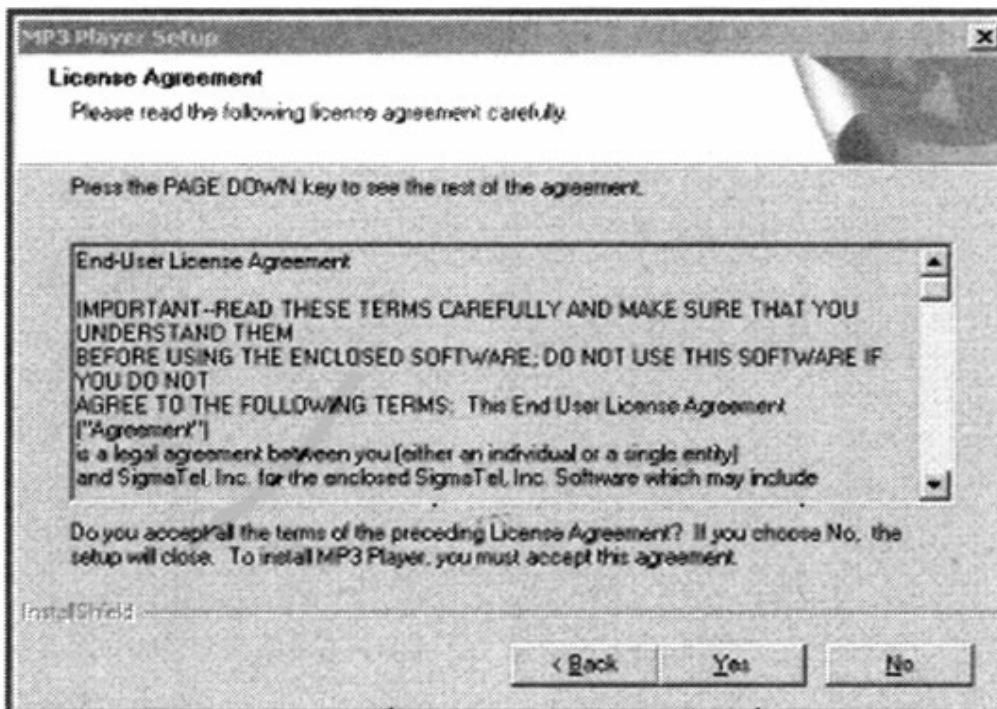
MP3 Player Setup

×

License Agreement

Please read the following licence agreement carefully.

Press the PAGE DOWN key to see the rest of the agreement.

End-User License Agreement

IMPORTANT--READ THESE TERMS CAREFULLY AND MAKE SURE THAT YOU UNDERSTAND THEM
BEFORE USING THE ENCLOSED SOFTWARE; DO NOT USE THIS SOFTWARE IF YOU DO NOT
AGREE TO THE FOLLOWING TERMS: This End User License Agreement ("Agreement")
is a legal agreement between you (either an individual or a single entity)
and SigmaTel, Inc. for the enclosed SigmaTel, Inc. Software which may include

Do you accept all the terms of the preceding License Agreement? If you choose No, the setup will close. To install MP3 Player, you must accept this agreement.

InstallShield

< Back

Yes

No